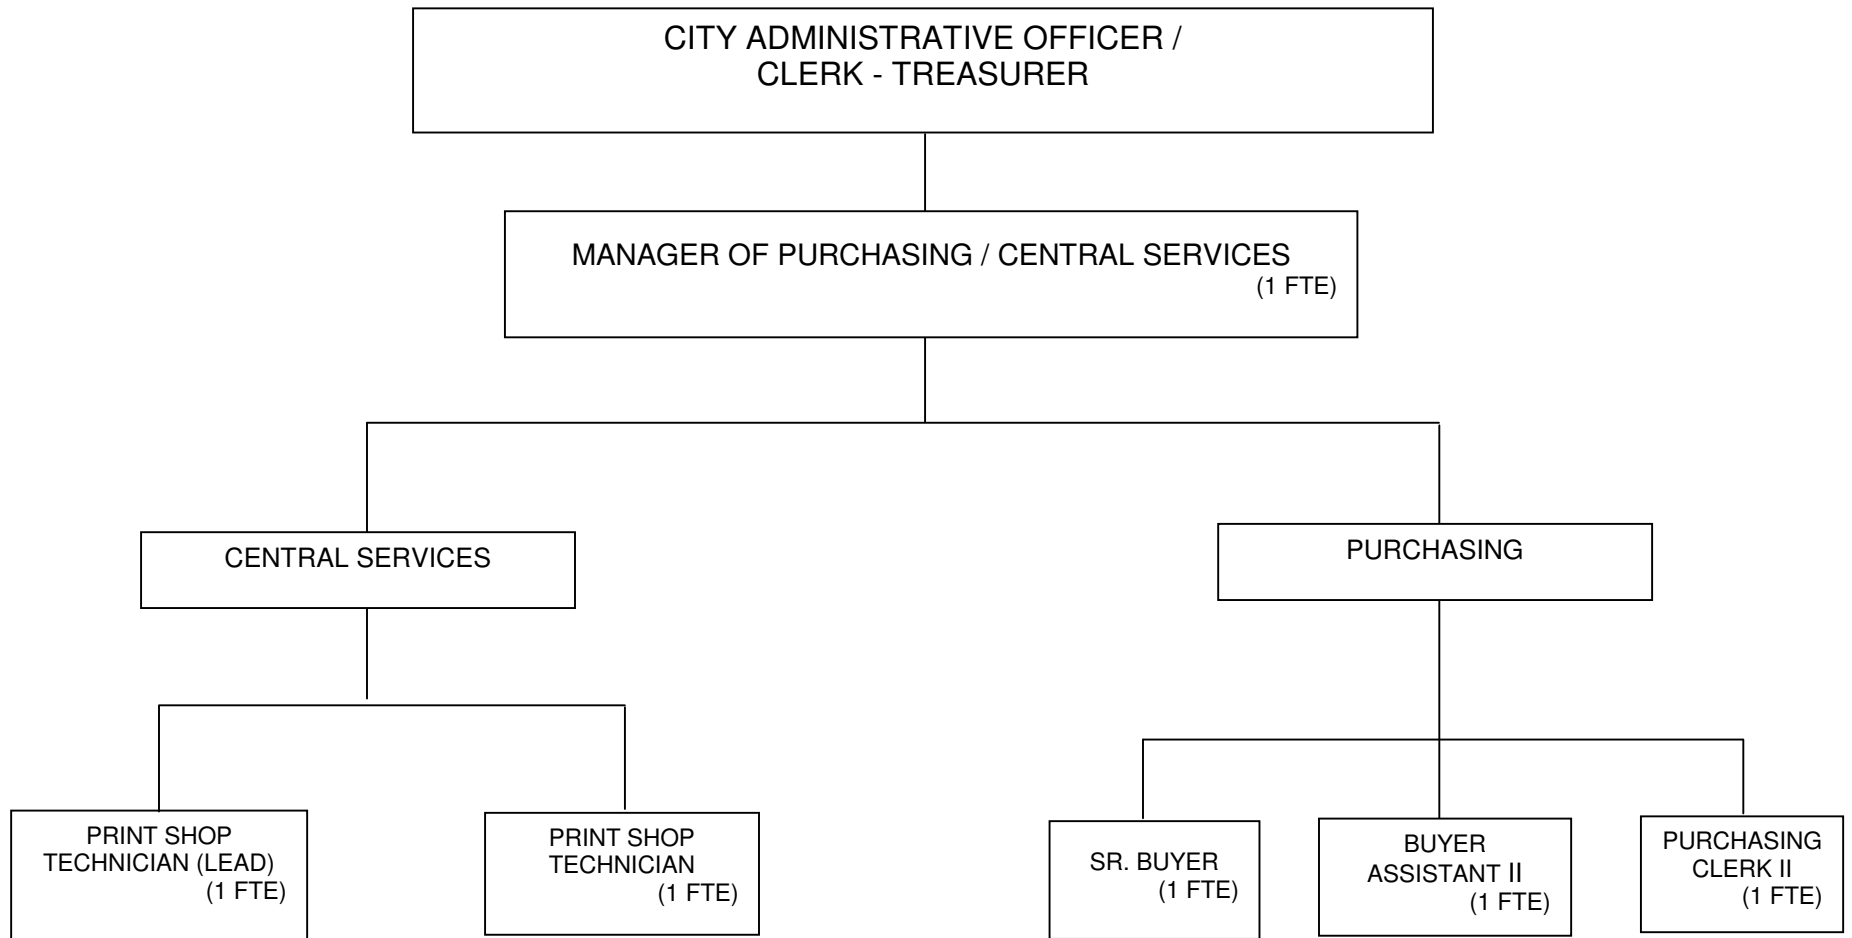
CITY ADMINISTRATIVE OFFICER / CLERK - TREASURER

MANAGER OF PURCHASING / CENTRAL SERVICES (1 FTE)

CENTRAL SERVICES

PURCHASING

PRINT SHOP TECHNICIAN (LEAD) (1 FTE)

PRINT SHOP TECHNICIAN (1 FTE)

SR. BUYER (1 FTE)

BUYER ASSISTANT II (1 FTE)

PURCHASING CLERK II (1 FTE)